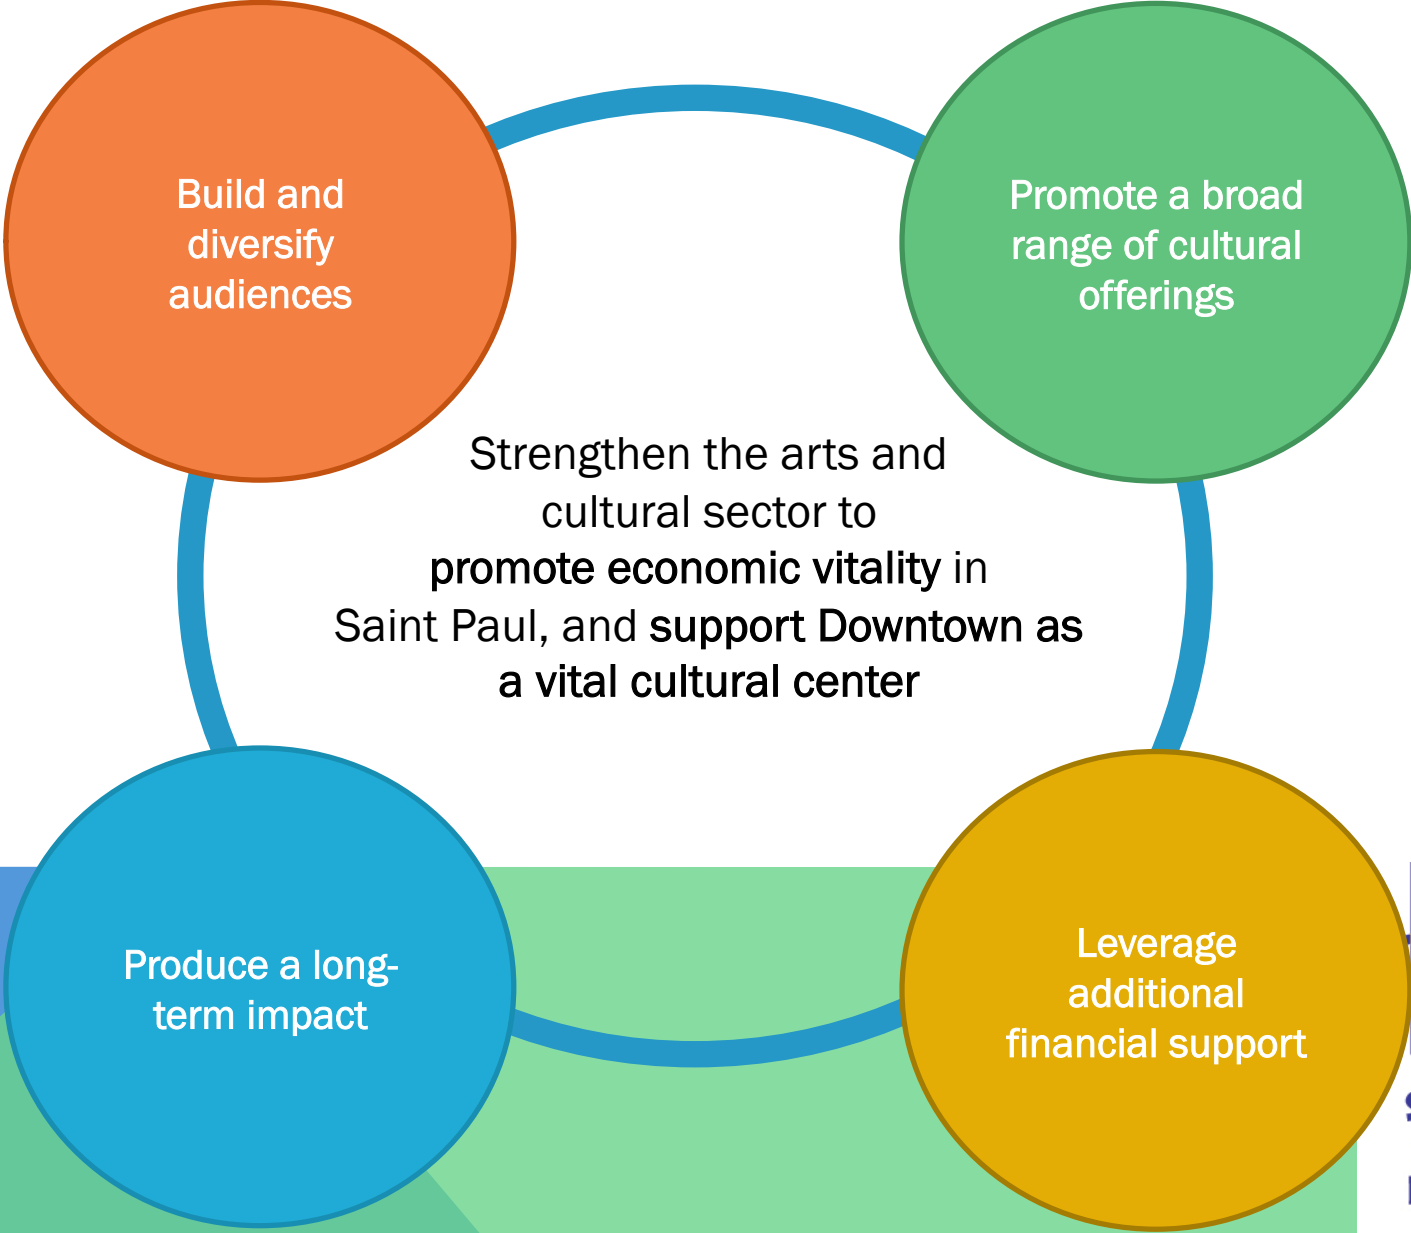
Build and diversify audiences

Promote a broad range of cultural offerings

Strengthen the arts and cultural sector to promote economic vitality in Saint Paul, and support Downtown as a vital cultural center

Produce a long-term impact

Leverage additional financial support